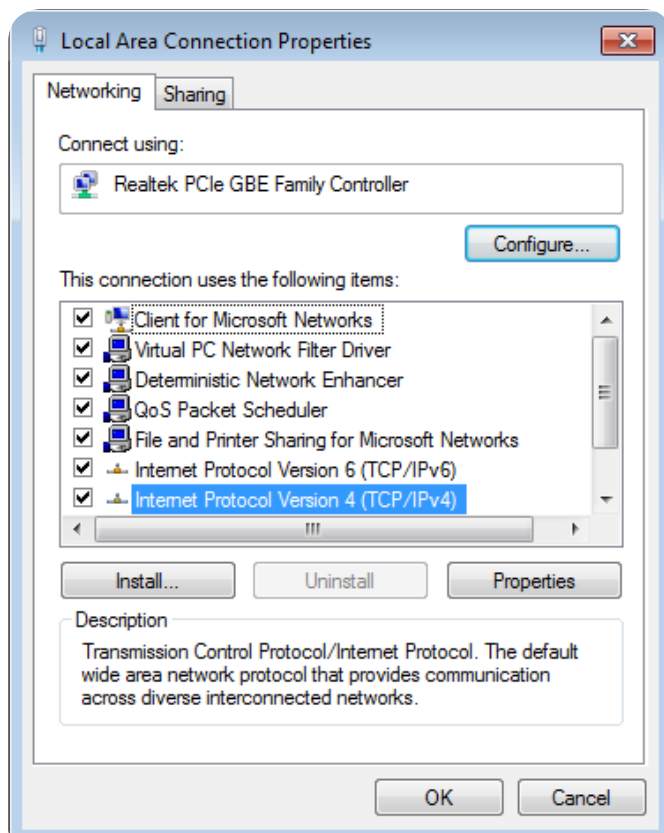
Local Area Connection Properties

Networking Sharing

Connect using:

Realtek PCIe GBE Family Controller

Configure...

This connection uses the following items:

Client for Microsoft Networks
Virtual PC Network Filter Driver
Deterministic Network Enhancer
QoS Packet Scheduler
File and Printer Sharing for Microsoft Networks
Internet Protocol Version 6 (TCP/IPv6)
Internet Protocol Version 4 (TCP/IPv4)

Install... Uninstall Properties

Description

Transmission Control Protocol/Internet Protocol. The default wide area network protocol that provides communication across diverse interconnected networks.

OK Cancel